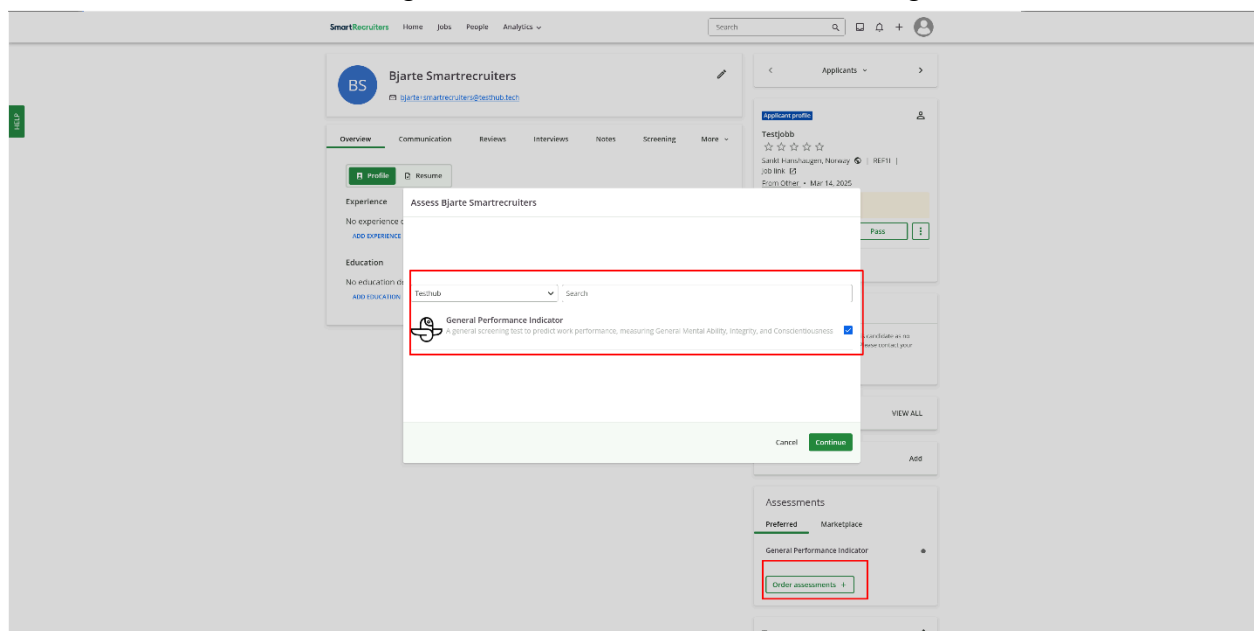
SmartRecruiters Home Jobs People Analytics

Search

HELP

BS Bjarte Smartrecruiters

bjarte-smartrecruiters@testhub.tech

Overview Communication Reviews Interviews Notes Screening More

Profile Resume

Experience

No experience d

ADD EXPERIENCE

Education

No education d

ADD EDUCATION

Applicants

Applicant profile

Testjobb

Sankt Hanshaugen, Norway | REF11 |

job link

From Other • Mar 14, 2025

Pass

candidate as no
lease contact your

VIEW ALL

Add

Assessments

Preferred Marketplace

General Performance Indicator

Order assessments +

Assess Bjarte Smartrecruiters

Testhub

Search

General Performance Indicator

A general screening test to predict work performance, measuring General Mental Ability, Integrity, and Conscientiousness

Cancel Continue